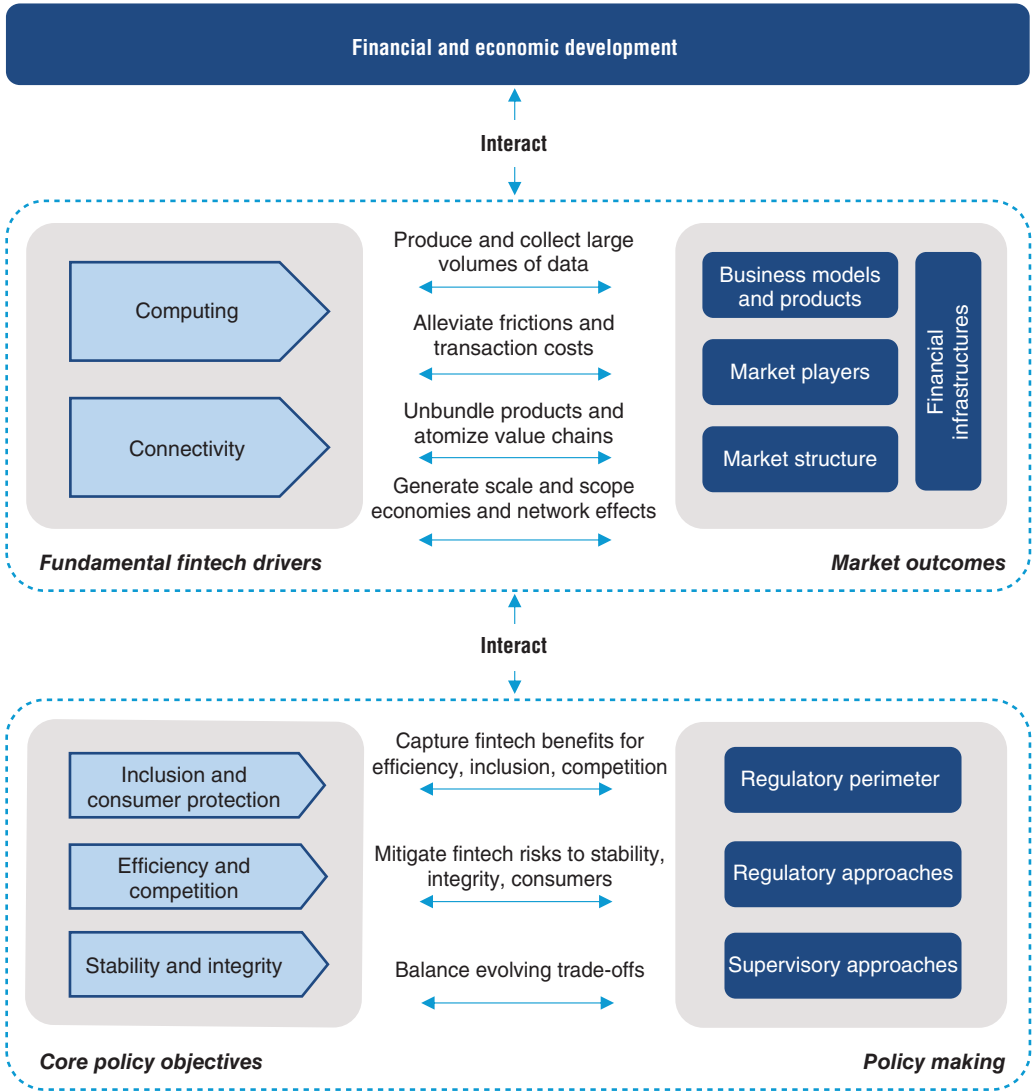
Financial and economic development

Interact

Computing

Connectivity

Produce and collect large volumes of data

Alleviate frictions and transaction costs

Unbundle products and atomize value chains

Generate scale and scope economies and network effects

Business models and products

Market players

Market structure

Financial infrastructures

Fundamental fintech drivers

Market outcomes

Interact

Inclusion and consumer protection

Efficiency and competition

Stability and integrity

Capture fintech benefits for efficiency, inclusion, competition

Mitigate fintech risks to stability, integrity, consumers

Balance evolving trade-offs

Regulatory perimeter

Regulatory approaches

Supervisory approaches

Core policy objectives

Policy making